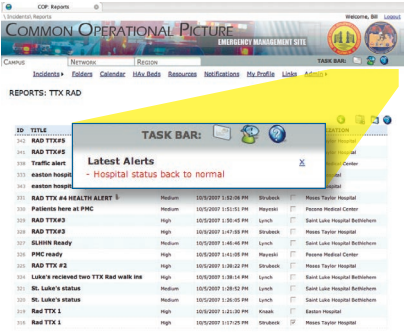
COP: Reports

\ Incidents\ Reports

Welcome, Bill

COMMON OPERATIONAL PICTURE

EMERGENCY MANAGEMENT SITE

CAMPUS | NETWORK | REGION

TASK BAR:

Incidents | Folders | Calendar | HAv Beds | Resources | Notifications | My Profile | Links | Admin

REPORTS: TTX RAD

TASK BAR:

Latest Alerts

- Hospital status back to normal

X

| ID | TITLE | | | | | LOCATION |
|---|---|---|---|---|---|---|
| 342 | RAD TTX#5 | | | | | |
| 341 | RAD TTX#5 | | | | | Hospital |
| 339 | Traffic alert | | | | | Center |
| 333 | easton hospit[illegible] | | | | | |
| 330 | easton hospit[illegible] | | | | | |
| 331 | RAD TTX #4 HEALTH ALERT | Medium | 10/5/2007 1:52:40 PM | Strubeck | | Moses Taylor Hospital |
| 328 | Patients here at PMC | Medium | 10/5/2007 1:51:51 PM | Mayeski | | Pocono Medical Center |
| 327 | RAD TTX#3 | High | 10/5/2007 1:50:45 PM | Lynch | | Saint Luke Hospital Bethlehem |
| 321 | RAD TTX#3 | High | 10/5/2007 1:47:55 PM | Lynch | | Saint Luke Hospital Bethlehem |
| 324 | SLHHN Ready | Medium | 10/5/2007 1:46:46 PM | Lynch | | Saint Luke Hospital Bethlehem |
| 323 | PMC ready | High | 10/5/2007 1:41:58 PM | Mayeski | | Pocono Medical Center |
| 322 | RAD TTX #2 | Medium | 10/5/2007 1:36:22 PM | Strubeck | | Moses Taylor Hospital |
| 321 | Luke's recieved two TTX Rad walk ins | High | 10/5/2007 1:38:14 PM | Lynch | | Saint Luke Hospital Bethlehem |
| 320 | St. Luke's status | Medium | 10/5/2007 1:29:47 PM | Lynch | | Saint Luke Hospital Bethlehem |
| 318 | St. Luke's status | High | 10/5/2007 1:21:32 PM | Lynch | | Saint Luke Hospital Bethlehem |
| 317 | Rad TTX 1 | High | 10/5/2007 1:21:21 PM | Knaak | | Moses Taylor Hospital |
| 316 | Rad TTX 1 | High | 10/5/2007 1:17:25 PM | Strubeck | | Moses Taylor Hospital |